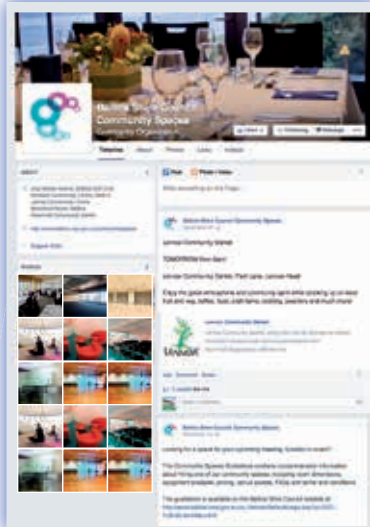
Ballina Shire Council Community Spaces

Liked · Following · Message

Timeline · About · Photos · Likes · Instagram

About

Post · Photo / Video

Write something on this Page...

Ballina Shire Council Community Spaces

Lennox Community Market

TOMORROW 8am-2pm!

Lennox Community Centre, Park Lane, Lennox Head

Photos

Lennox Community Market

Like · Comment · Share

Ballina Shire Council Community Spaces

Looking for a space for your upcoming meeting, function or event?

The Community Spaces Guidebook contains comprehensive information about hiring one of our community spaces, including room dimensions, equipment available, pricing, venue policies, FAQs and terms and conditions.

This guidebook is available on the Ballina Shire Council website at